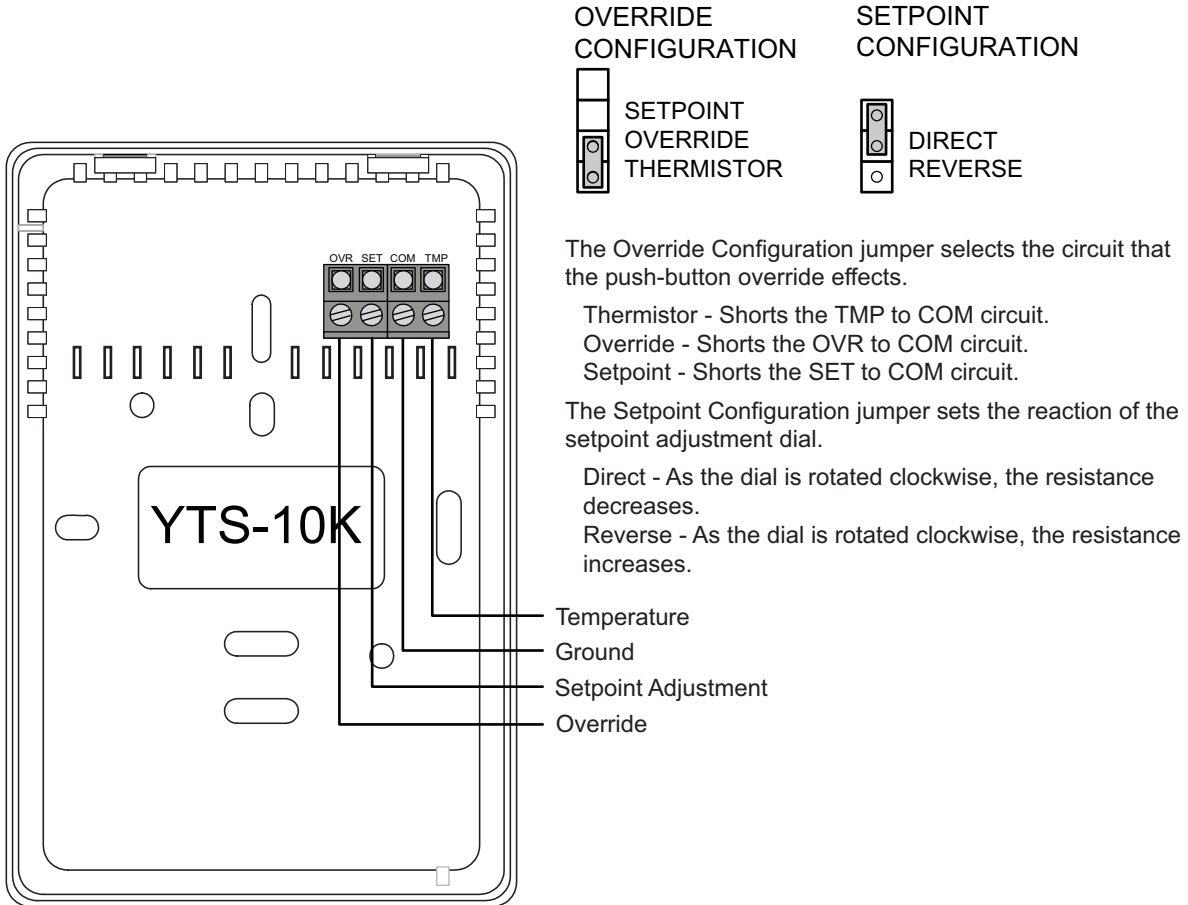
OVERRIDE CONFIGURATION

SETPOINT
OVERRIDE
THERMISTOR

SETPOINT CONFIGURATION

DIRECT
REVERSE

OVR SET COM TMP

YTS-10K

The Override Configuration jumper selects the circuit that the push-button override effects.

Thermistor - Shorts the TMP to COM circuit.
Override - Shorts the OVR to COM circuit.
Setpoint - Shorts the SET to COM circuit.

The Setpoint Configuration jumper sets the reaction of the setpoint adjustment dial.

Direct - As the dial is rotated clockwise, the resistance decreases.
Reverse - As the dial is rotated clockwise, the resistance increases.

Temperature
Ground
Setpoint Adjustment
Override